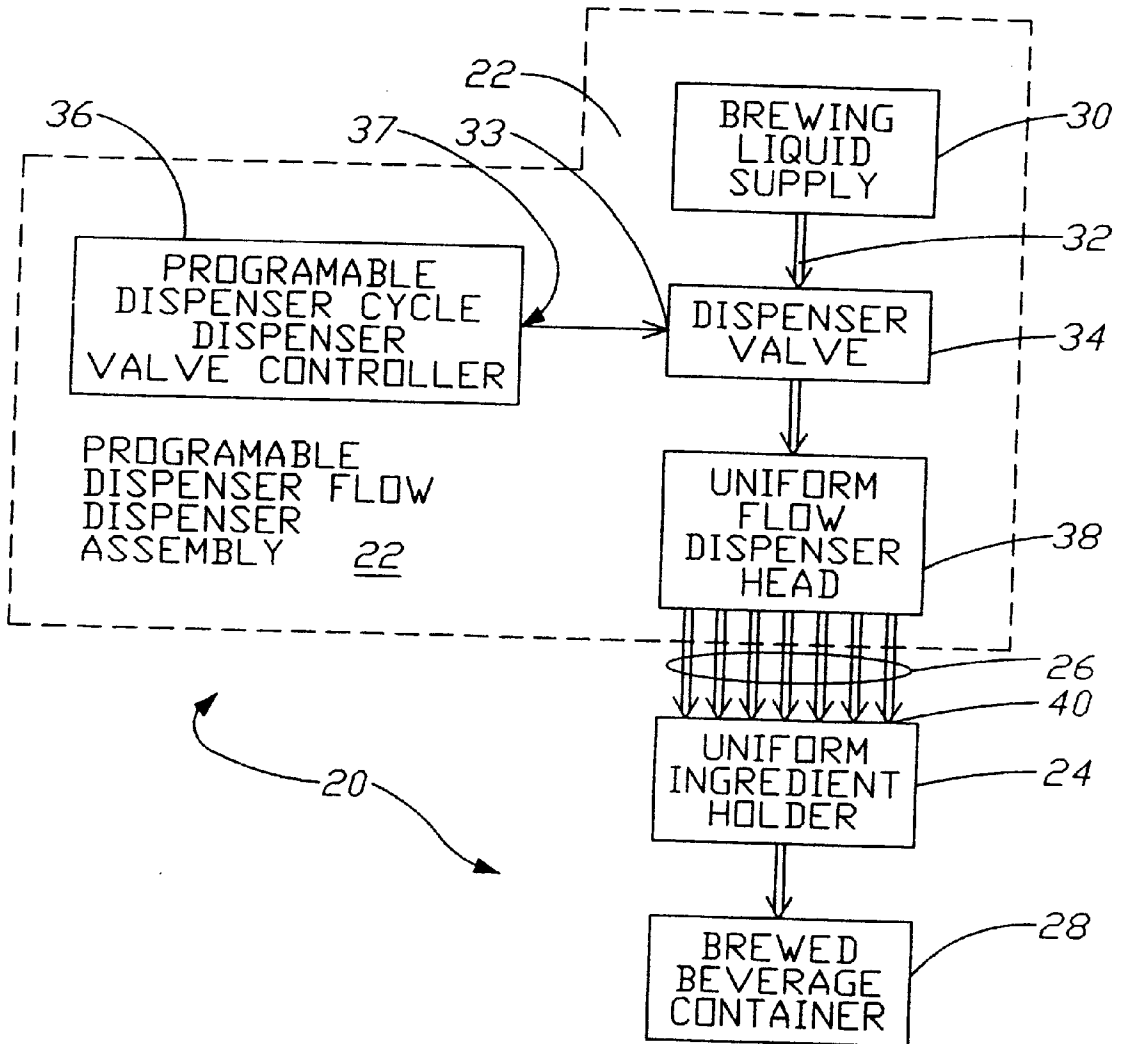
22

36

37

33

BREWING LIQUID SUPPLY

30

32

PROGRAMABLE DISPENSER CYCLE DISPENSER VALVE CONTROLLER

DISPENSER VALVE

34

PROGRAMABLE DISPENSER FLOW DISPENSER ASSEMBLY 22

UNIFORM FLOW DISPENSER HEAD

38

26

40

UNIFORM INGREDIENT HOLDER

24

20

BREWED BEVERAGE CONTAINER

28